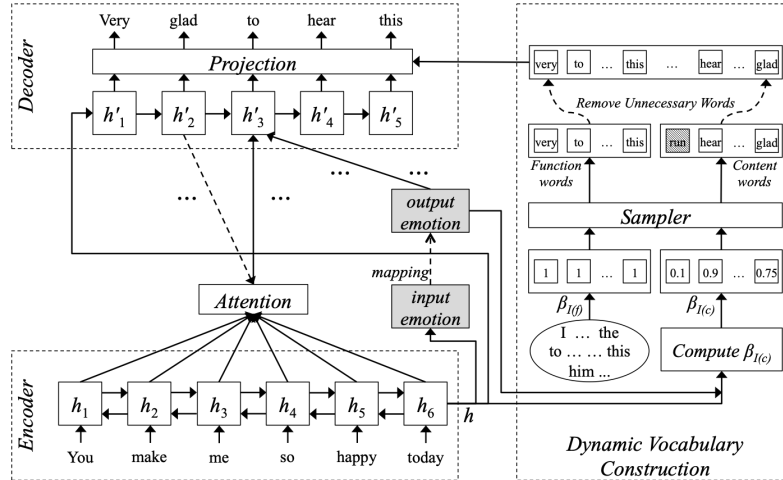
Decoder

Very glad to hear this

Projection

$h'_1$ $h'_2$ $h'_3$ $h'_4$ $h'_5$

…

…

…

…

output emotion

mapping

input emotion

Attention

Encoder

$h_1$ $h_2$ $h_3$ $h_4$ $h_5$ $h_6$

$h$

You make me so happy today

very to … this … hear … glad

Remove Unnecessary Words

very to … this

run hear … glad

Function words

Content words

Sampler

1 1 … 1

0.1 0.9 … 0.75

$\beta_{I(f)}$

$\beta_{I(c)}$

I … the to … … this him ...

Compute $\beta_{I(c)}$

Dynamic Vocabulary Construction